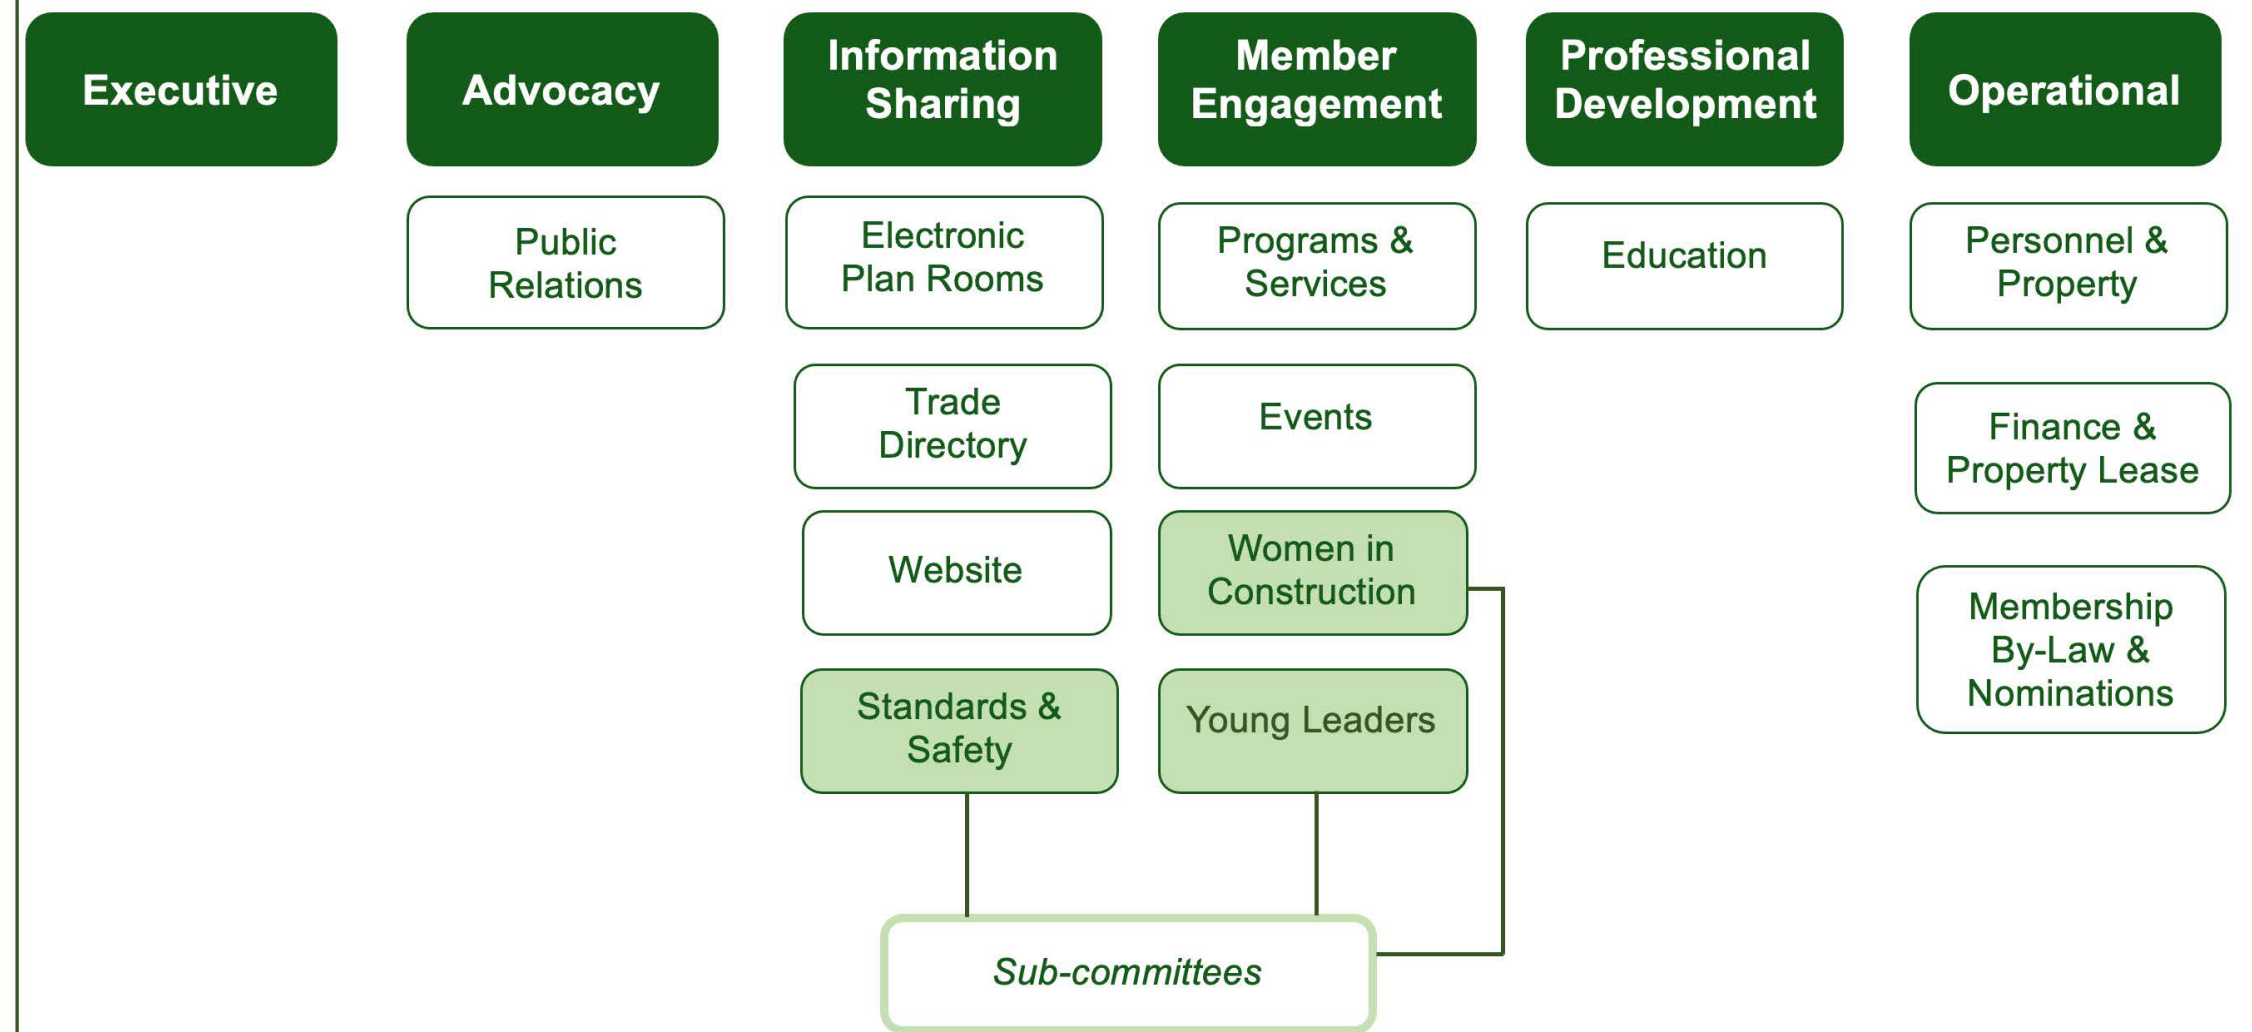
Executive

Advocacy

Public Relations

Information Sharing

Electronic Plan Rooms

Trade Directory

Website

Standards & Safety

Member Engagement

Programs & Services

Events

Women in Construction

Young Leaders

Professional Development

Education

Operational

Personnel & Property

Finance & Property Lease

Membership By-Law & Nominations

Sub-committees